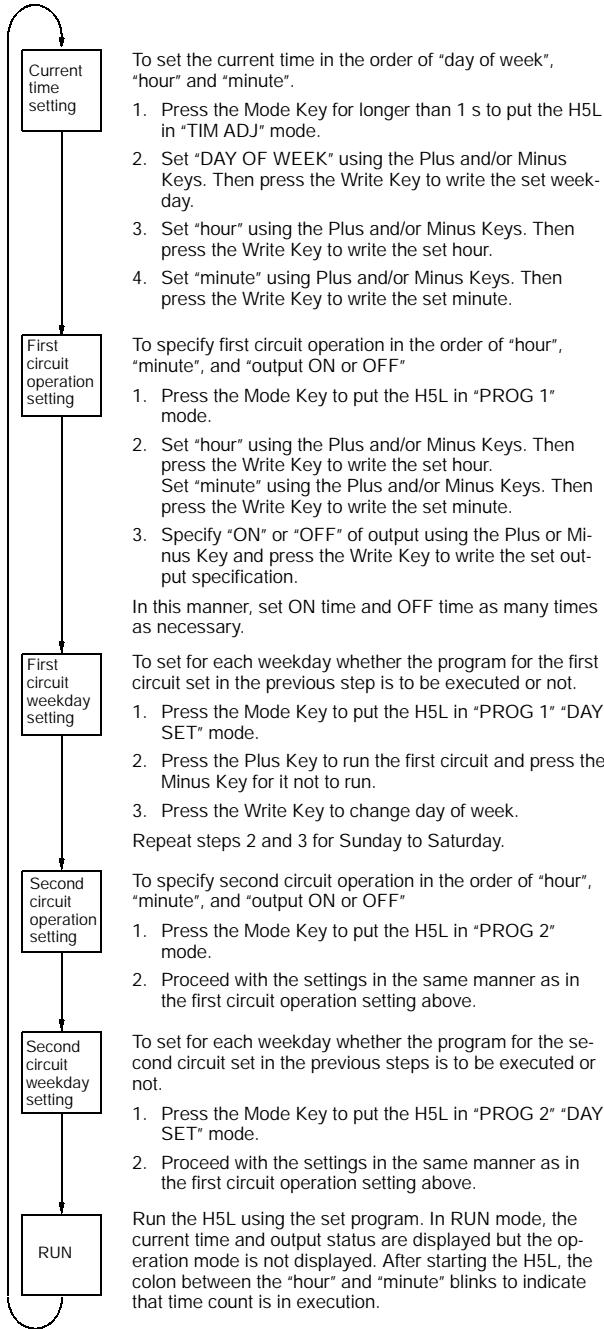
Current time setting

To set the current time in the order of "day of week", "hour" and "minute".

1. Press the Mode Key for longer than 1 s to put the H5L in "TIM ADJ" mode.

2. Set "DAY OF WEEK" using the Plus and/or Minus Keys. Then press the Write Key to write the set weekday.

3. Set "hour" using the Plus and/or Minus Keys. Then press the Write Key to write the set hour.

4. Set "minute" using Plus and/or Minus Keys. Then press the Write Key to write the set minute.

First circuit operation setting

To specify first circuit operation in the order of "hour", "minute", and "output ON or OFF"

1. Press the Mode Key to put the H5L in "PROG 1" mode.

2. Set "hour" using the Plus and/or Minus Keys. Then press the Write Key to write the set hour. Set "minute" using the Plus and/or Minus Keys. Then press the Write Key to write the set minute.

3. Specify "ON" or "OFF" of output using the Plus or Minus Key and press the Write Key to write the set output specification.

In this manner, set ON time and OFF time as many times as necessary.

First circuit weekday setting

To set for each weekday whether the program for the first circuit set in the previous step is to be executed or not.

1. Press the Mode Key to put the H5L in "PROG 1" "DAY SET" mode.

2. Press the Plus Key to run the first circuit and press the Minus Key for it not to run.

3. Press the Write Key to change day of week.

Repeat steps 2 and 3 for Sunday to Saturday.

Second circuit operation setting

To specify second circuit operation in the order of "hour", "minute", and "output ON or OFF"

1. Press the Mode Key to put the H5L in "PROG 2" mode.

2. Proceed with the settings in the same manner as in the first circuit operation setting above.

Second circuit weekday setting

To set for each weekday whether the program for the second circuit set in the previous steps is to be executed or not.

1. Press the Mode Key to put the H5L in "PROG 2" "DAY SET" mode.

2. Proceed with the settings in the same manner as in the first circuit operation setting above.

RUN

Run the H5L using the set program. In RUN mode, the current time and output status are displayed but the operation mode is not displayed. After starting the H5L, the colon between the "hour" and "minute" blinks to indicate that time count is in execution.